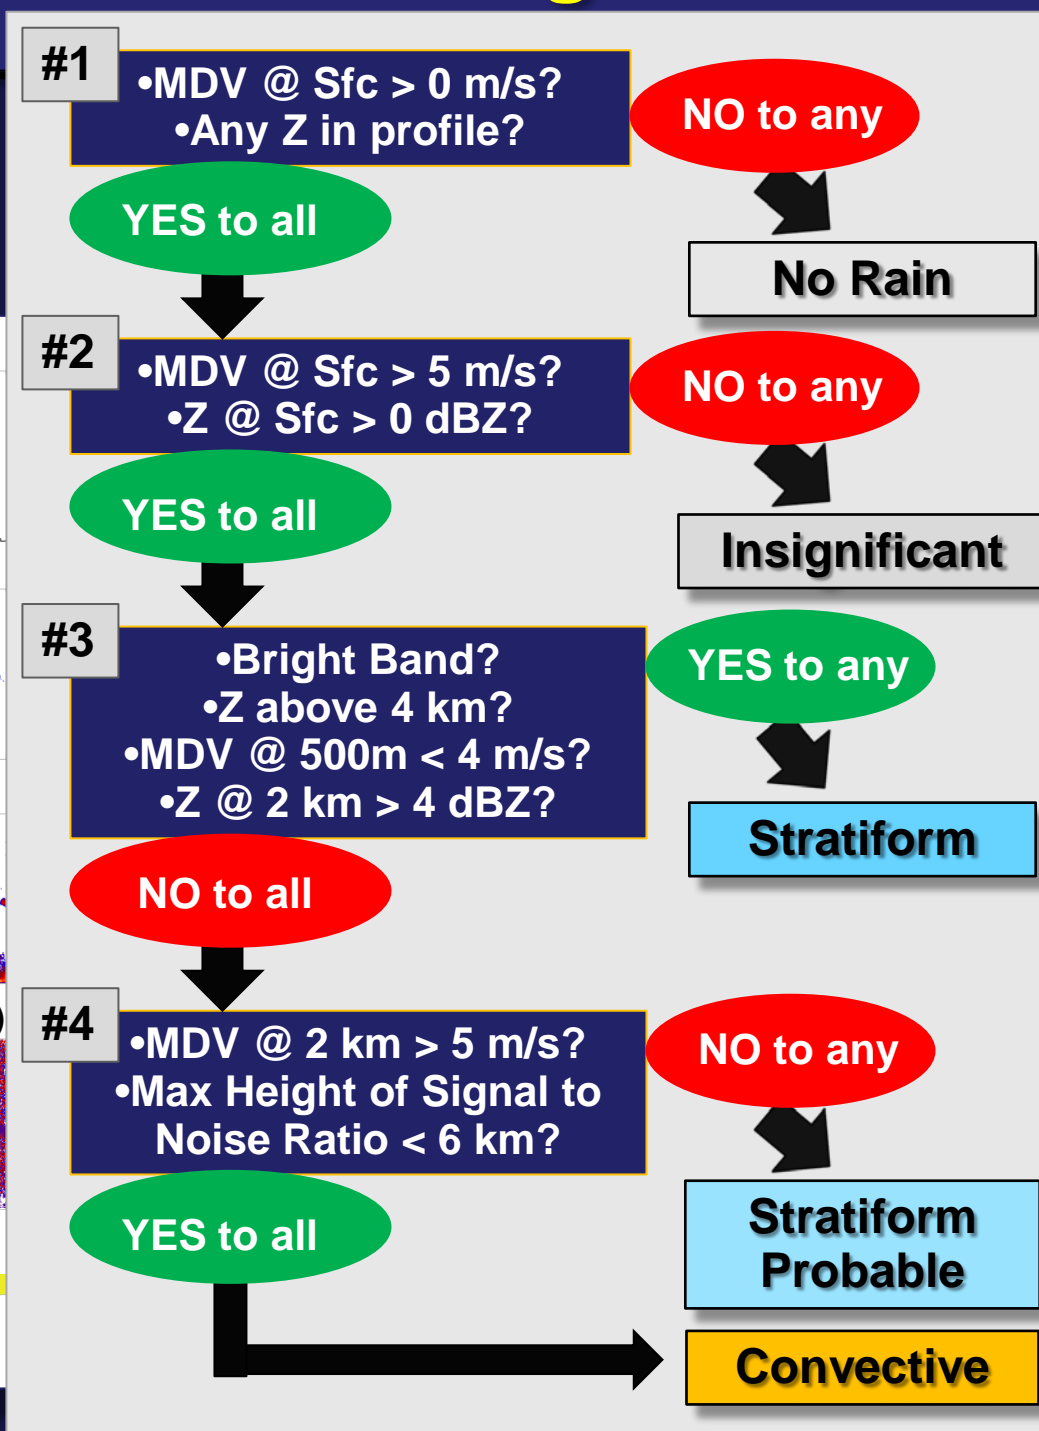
#1
•MDV @ Sfc > 0 m/s?
•Any Z in profile?

NO to any

No Rain

YES to all

#2
•MDV @ Sfc > 5 m/s?
•Z @ Sfc > 0 dBZ?

NO to any

Insignificant

YES to all

#3
•Bright Band?
•Z above 4 km?
•MDV @ 500m < 4 m/s?
•Z @ 2 km > 4 dBZ?

YES to any

Stratiform

NO to all

#4
•MDV @ 2 km > 5 m/s?
•Max Height of Signal to Noise Ratio < 6 km?

NO to any

Stratiform Probable

YES to all

Convective